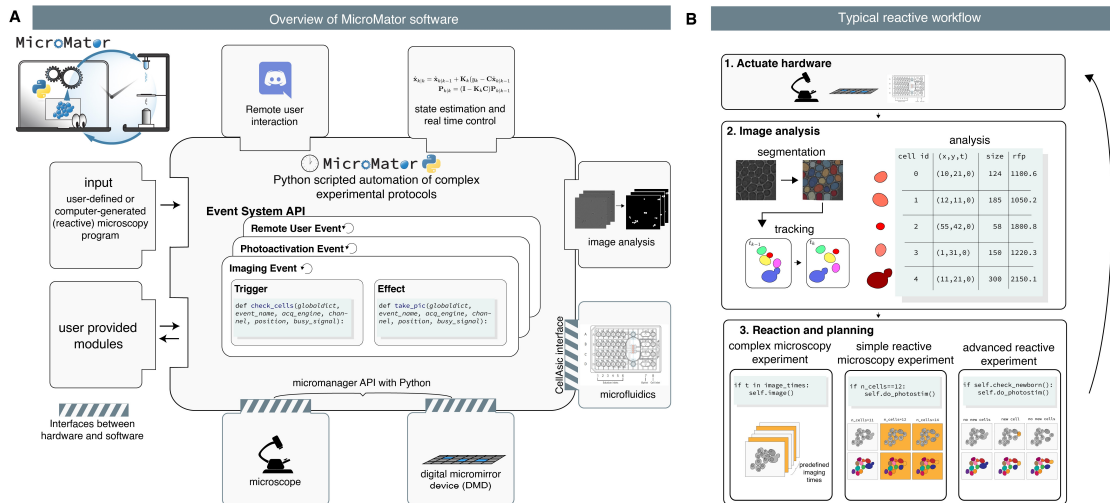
A

Overview of MicroMator software

MicroMator

Remote user interaction

$\hat{\mathbf{x}}_{k|k} = \hat{\mathbf{x}}_{k|k-1} + \mathbf{K}_k(\mathbf{z}_k - \mathbf{C}\hat{\mathbf{x}}_{k|k-1})$
$\mathbf{P}_{k|k} = (\mathbf{I} - \mathbf{K}_k\mathbf{C})\mathbf{P}_{k|k-1}$

state estimation and real time control

MicroMator

Python scripted automation of complex experimental protocols

input
user-defined or computer-generated (reactive) microscopy program

Event System API

Remote User Event

Photoactivation Event

Imaging Event

Trigger
def check_cells(globaldict, event_name, acq_engine, channel, position, busy_signal):

Effect
def take_pic(globaldict, event_name, acq_engine, channel, position, busy_signal):

image analysis

user provided modules

CellAsic interface

microfluidics

micromanager API with Python

Interfaces between hardware and software

microscope

digital micromirror device (DMD)

B

Typical reactive workflow

1. Actuate hardware

2. Image analysis

segmentation

analysis

| cell id | (x,y,t) | size | rfp |
|---|---|---|---|
| 0 | (10,21,0) | 124 | 1180.6 |
| 1 | (12,11,0) | 185 | 1050.2 |
| 2 | (55,42,0) | 58 | 1880.8 |
| 3 | (1,31,0) | 150 | 1220.3 |
| 4 | (11,21,0) | 300 | 2150.1 |

tracking

3. Reaction and planning

complex microscopy experiment

if t in image_times:
    self.image()

predefined imaging times

simple reactive microscopy experiment

if n_cells==12:
    self.do_photostim()

advanced reactive experiment

if self.check_newborn():
    self.do_photostim()